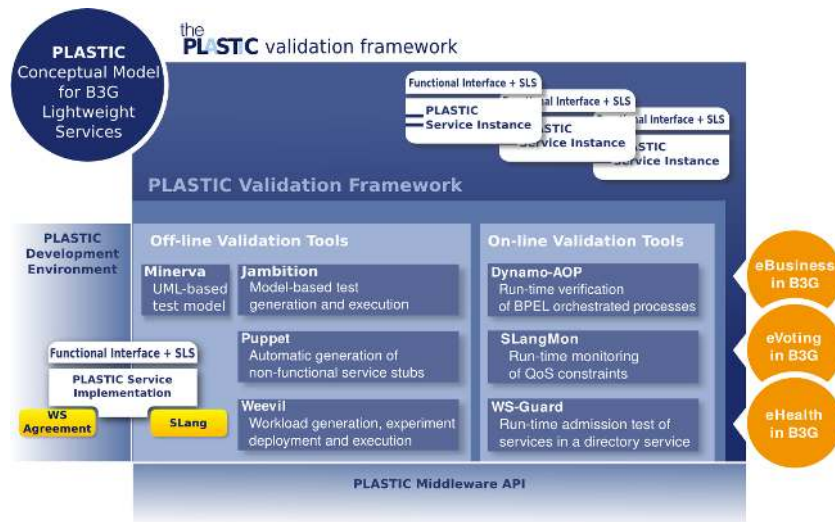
PLASTIC Conceptual Model for B3G Lightweight Services

the PLASTIC validation framework

Functional Interface + SLS
PLASTIC Service Instance
Functional Interface + SLS
PLASTIC Service Instance
Functional Interface + SLS
PLASTIC Service Instance

PLASTIC Validation Framework

PLASTIC Development Environment

Off-line Validation Tools

Minerva
UML-based test model

Jambition
Model-based test generation and execution

Puppet
Automatic generation of non-functional service stubs

Weevil
Workload generation, experiment deployment and execution

On-line Validation Tools

Dynamo-AOP
Run-time verification of BPEL orchestrated processes

SLangMon
Run-time monitoring of QoS constraints

WS-Guard
Run-time admission test of services in a directory service

Functional Interface + SLS
PLASTIC Service Implementation
WS Agreement
SLang

eBusiness in B3G
eVoting in B3G
eHealth in B3G

PLASTIC Middleware API